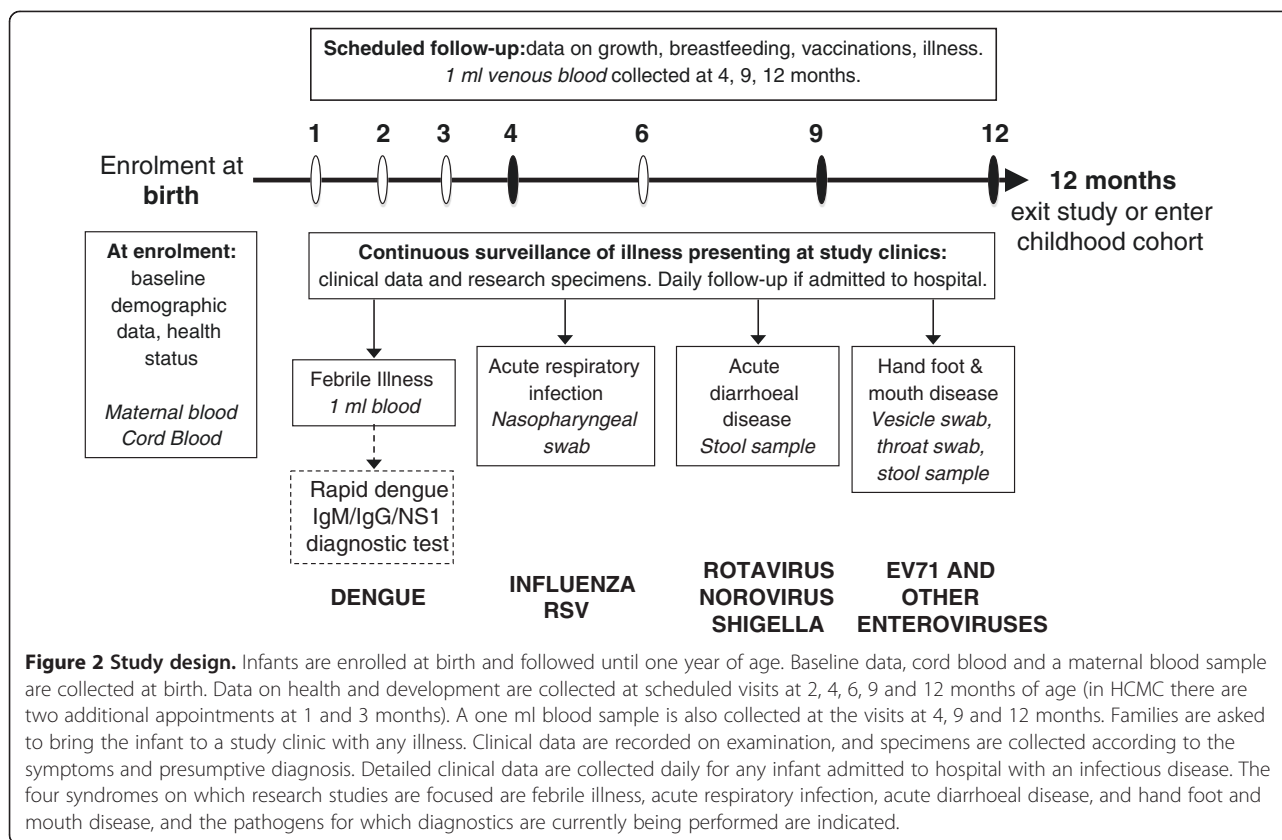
Scheduled follow-up:data on growth, breastfeeding, vaccinations, illness. *1 ml venous blood* collected at 4, 9, 12 months.

1 2 3 4 6 9 12

Enrolment at **birth**

**12 months** exit study or enter childhood cohort

**At enrolment:** baseline demographic data, health status

*Maternal blood Cord Blood*

**Continuous surveillance of illness presenting at study clinics:** clinical data and research specimens. Daily follow-up if admitted to hospital.

Febrile Illness *1 ml blood*

Rapid dengue IgM/IgG/NS1 diagnostic test

Acute respiratory infection *Nasopharyngeal swab*

Acute diarrhoeal disease *Stool sample*

Hand foot & mouth disease *Vesicle swab, throat swab, stool sample*

**DENGUE**

**INFLUENZA RSV**

**ROTAVIRUS NOROVIRUS SHIGELLA**

**EV71 AND OTHER ENTEROVIRUSES**

**Figure 2 Study design.** Infants are enrolled at birth and followed until one year of age. Baseline data, cord blood and a maternal blood sample are collected at birth. Data on health and development are collected at scheduled visits at 2, 4, 6, 9 and 12 months of age (in HCMC there are two additional appointments at 1 and 3 months). A one ml blood sample is also collected at the visits at 4, 9 and 12 months. Families are asked to bring the infant to a study clinic with any illness. Clinical data are recorded on examination, and specimens are collected according to the symptoms and presumptive diagnosis. Detailed clinical data are collected daily for any infant admitted to hospital with an infectious disease. The four syndromes on which research studies are focused are febrile illness, acute respiratory infection, acute diarrhoeal disease, and hand foot and mouth disease, and the pathogens for which diagnostics are currently being performed are indicated.